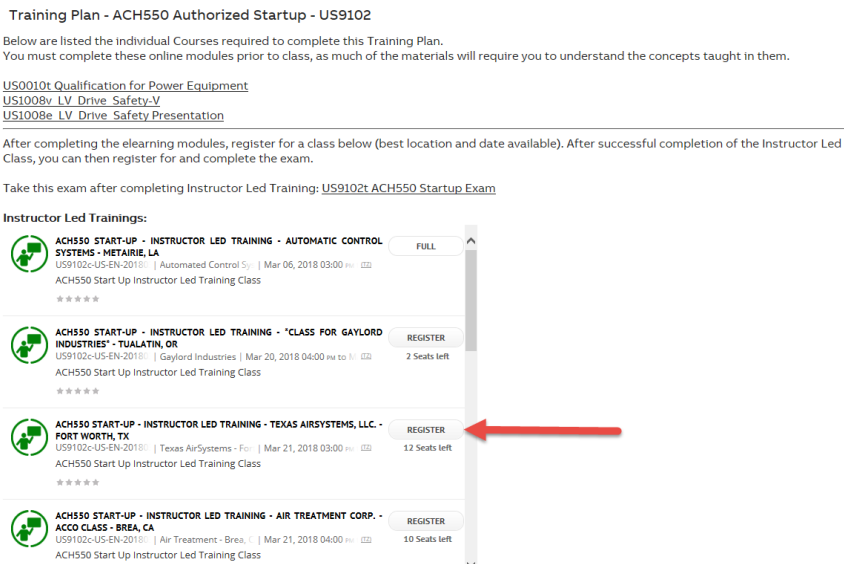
Training Plan - ACH550 Authorized Startup - US9102

Below are listed the individual Courses required to complete this Training Plan.
You must complete these online modules prior to class, as much of the materials will require you to understand the concepts taught in them.

US0010t Qualification for Power Equipment
US1008v_LV_Drive_Safety-V
US1008e_LV_Drive_Safety Presentation

After completing the elearning modules, register for a class below (best location and date available). After successful completion of the Instructor Led Class, you can then register for and complete the exam.

Take this exam after completing Instructor Led Training: US9102t ACH550 Startup Exam

Instructor Led Trainings:

ACH550 START-UP - INSTRUCTOR LED TRAINING - AUTOMATIC CONTROL SYSTEMS - METAIRIE, LA
US9102c-US-EN-2018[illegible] | Automated Control Sy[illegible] | Mar 06, 2018 03:00 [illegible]
ACH550 Start Up Instructor Led Training Class
FULL

ACH550 START-UP - INSTRUCTOR LED TRAINING - "CLASS FOR GAYLORD INDUSTRIES" - TUALATIN, OR
US9102c-US-EN-2018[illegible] | Gaylord Industries | Mar 20, 2018 04:00 PM to M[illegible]
ACH550 Start Up Instructor Led Training Class
REGISTER
2 Seats left

ACH550 START-UP - INSTRUCTOR LED TRAINING - TEXAS AIRSYSTEMS, LLC. - FORT WORTH, TX
US9102c-US-EN-2018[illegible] | Texas AirSystems - Fo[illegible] | Mar 21, 2018 03:00 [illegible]
ACH550 Start Up Instructor Led Training Class
REGISTER
12 Seats left

ACH550 START-UP - INSTRUCTOR LED TRAINING - AIR TREATMENT CORP. - ACCO CLASS - BREA, CA
US9102c-US-EN-2018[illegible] | Air Treatment - Brea, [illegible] | Mar 21, 2018 04:00 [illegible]
ACH550 Start Up Instructor Led Training Class
REGISTER
10 Seats left